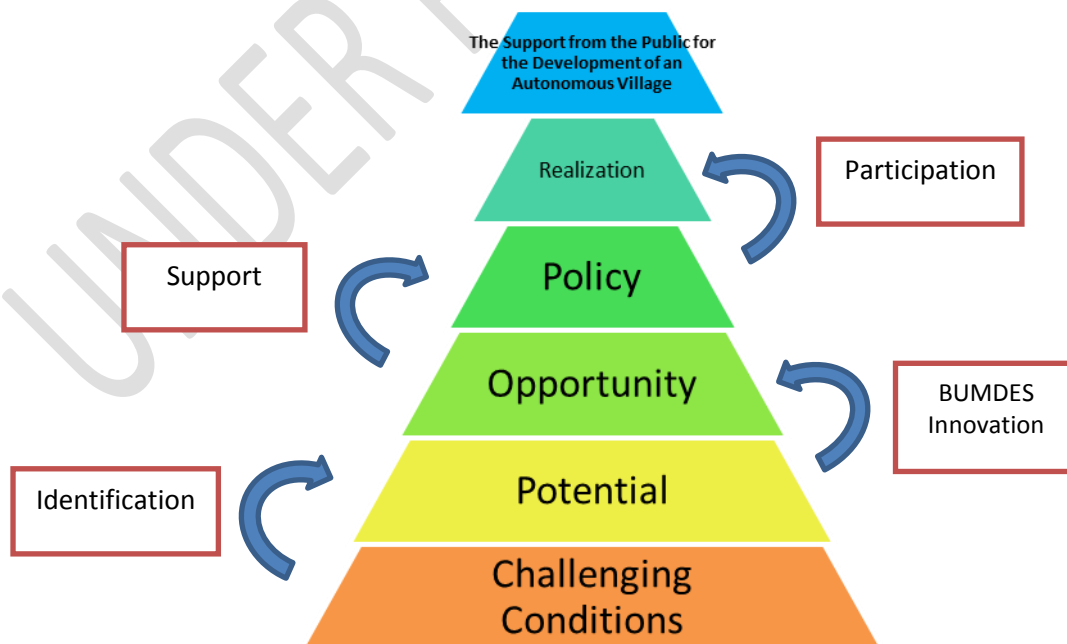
UNDER R

The Support from the Public for the Development of an Autonomous Village

Realization

Participation

Support

Policy

Opportunity

BUMDES Innovation

Identification

Potential

Challenging Conditions